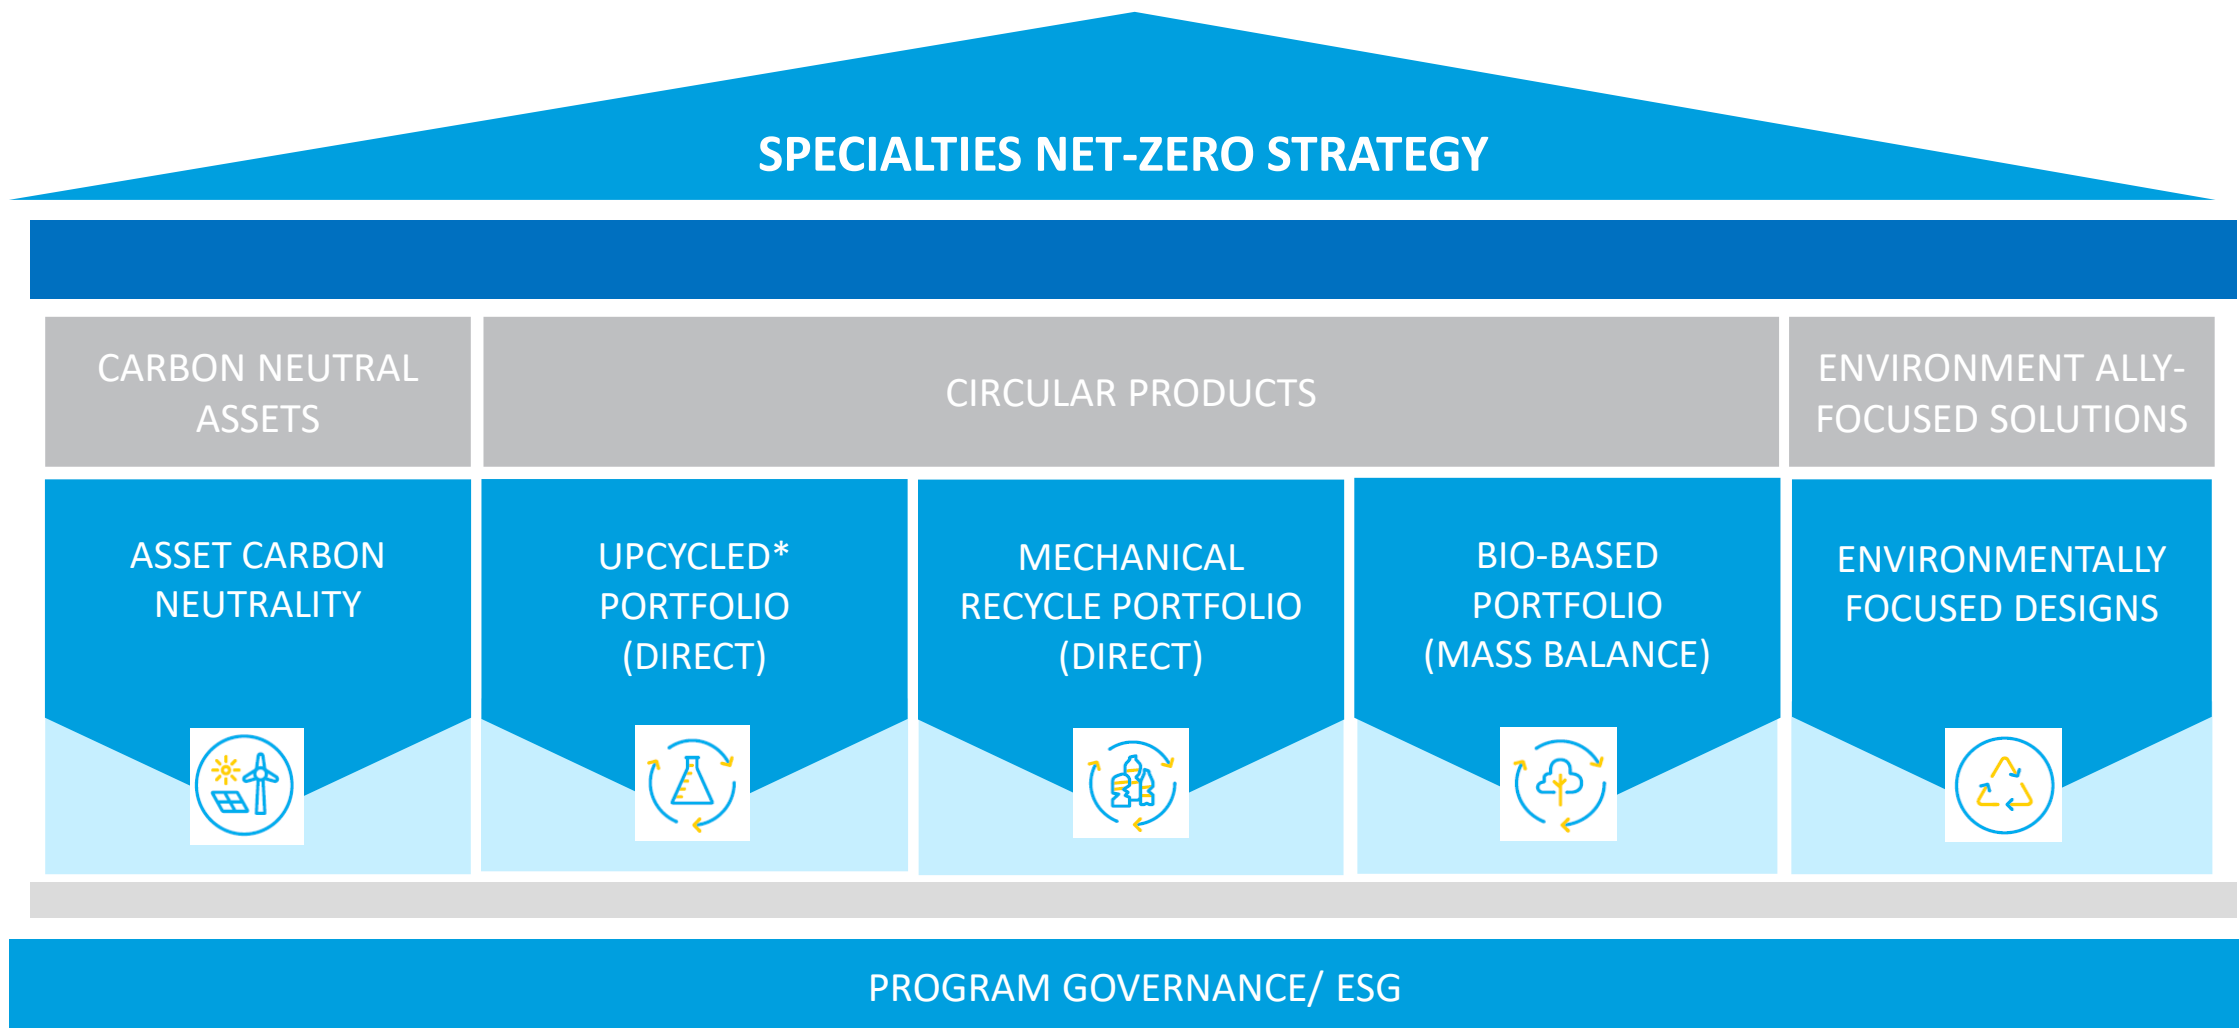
SPECIALTIES NET-ZERO STRATEGY

CARBON NEUTRAL ASSETS

CIRCULAR PRODUCTS

ENVIRONMENT ALLY-FOCUSED SOLUTIONS

ASSET CARBON NEUTRALITY

UPCYCLED* PORTFOLIO (DIRECT)

MECHANICAL RECYCLE PORTFOLIO (DIRECT)

BIO-BASED PORTFOLIO (MASS BALANCE)

ENVIRONMENTALLY FOCUSED DESIGNS

PROGRAM GOVERNANCE/ ESG